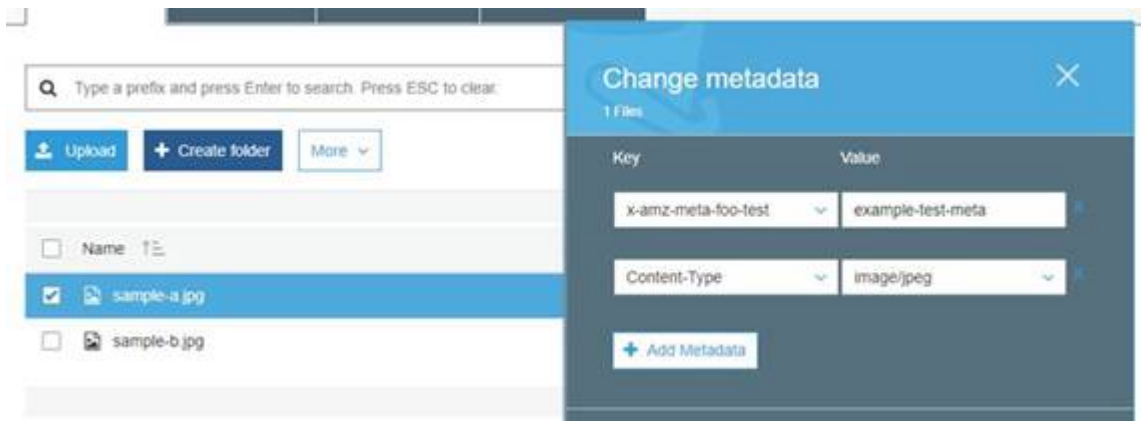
Type a prefix and press Enter to search. Press ESC to clear.

Upload

+ Create folder

More

Name

sample-a.jpg

sample-b.jpg

Change metadata

1 Files

Key

Value

x-amz-meta-foo-test

example-test-meta

Content-Type

image/jpeg

+ Add Metadata